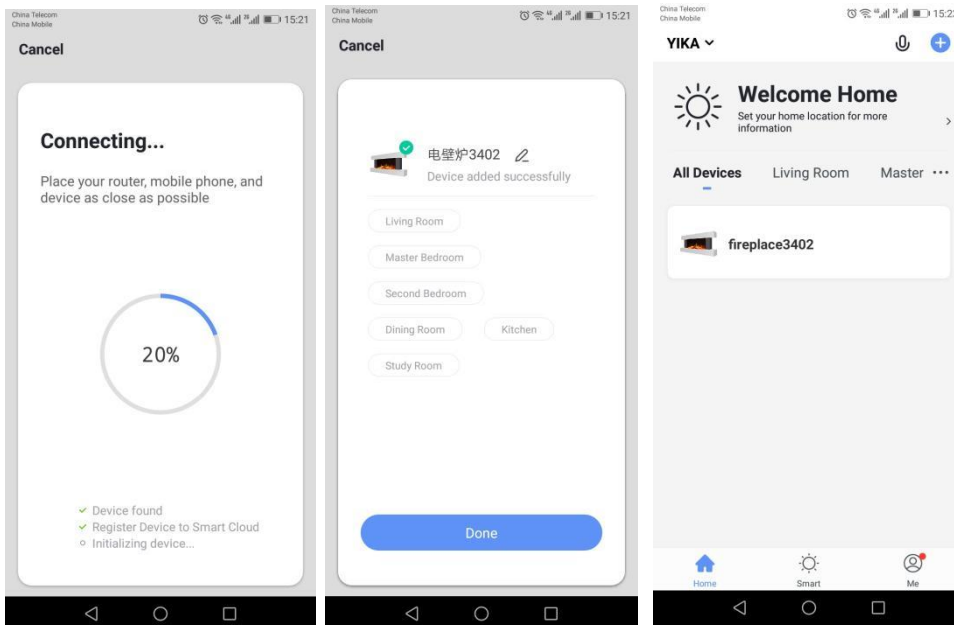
China Telecom
China Mobile
15:21

Cancel

Connecting...

Place your router, mobile phone, and device as close as possible

20%

Device found
Register Device to Smart Cloud
Initializing device...

China Telecom
China Mobile
15:21

Cancel

电壁炉3402
Device added successfully

Living Room
Master Bedroom
Second Bedroom
Dining Room
Kitchen
Study Room

Done

China Telecom
China Mobile
15:2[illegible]

YIKA

Welcome Home
Set your home location for more information

All Devices
Living Room
Master

fireplace3402

Home
Smart
Me